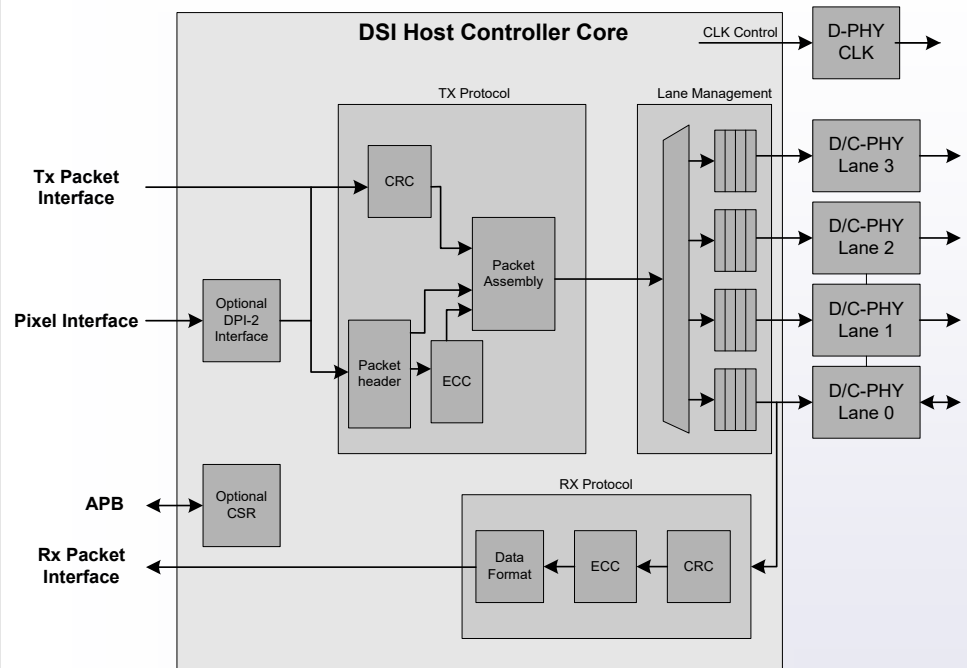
DSI Host Controller Core

CLK Control

D-PHY CLK

TX Protocol

Lane Management

Tx Packet Interface

CRC

Packet Assembly

D/C-PHY Lane 3

D/C-PHY Lane 2

Pixel Interface

Optional DPI-2 Interface

D/C-PHY Lane 1

Packet header

ECC

D/C-PHY Lane 0

APB

Optional CSR

RX Protocol

Rx Packet Interface

Data Format

ECC

CRC